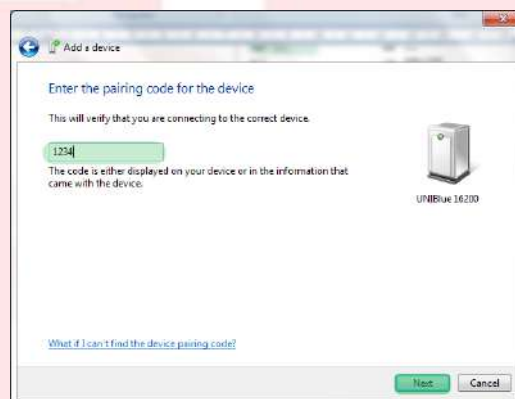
Add a device

Enter the pairing code for the device

This will verify that you are connecting to the correct device.

1234

The code is either displayed on your device or in the information that came with the device.

UNIBlue 16200

What if I can't find the device pairing code?

Next

Cancel